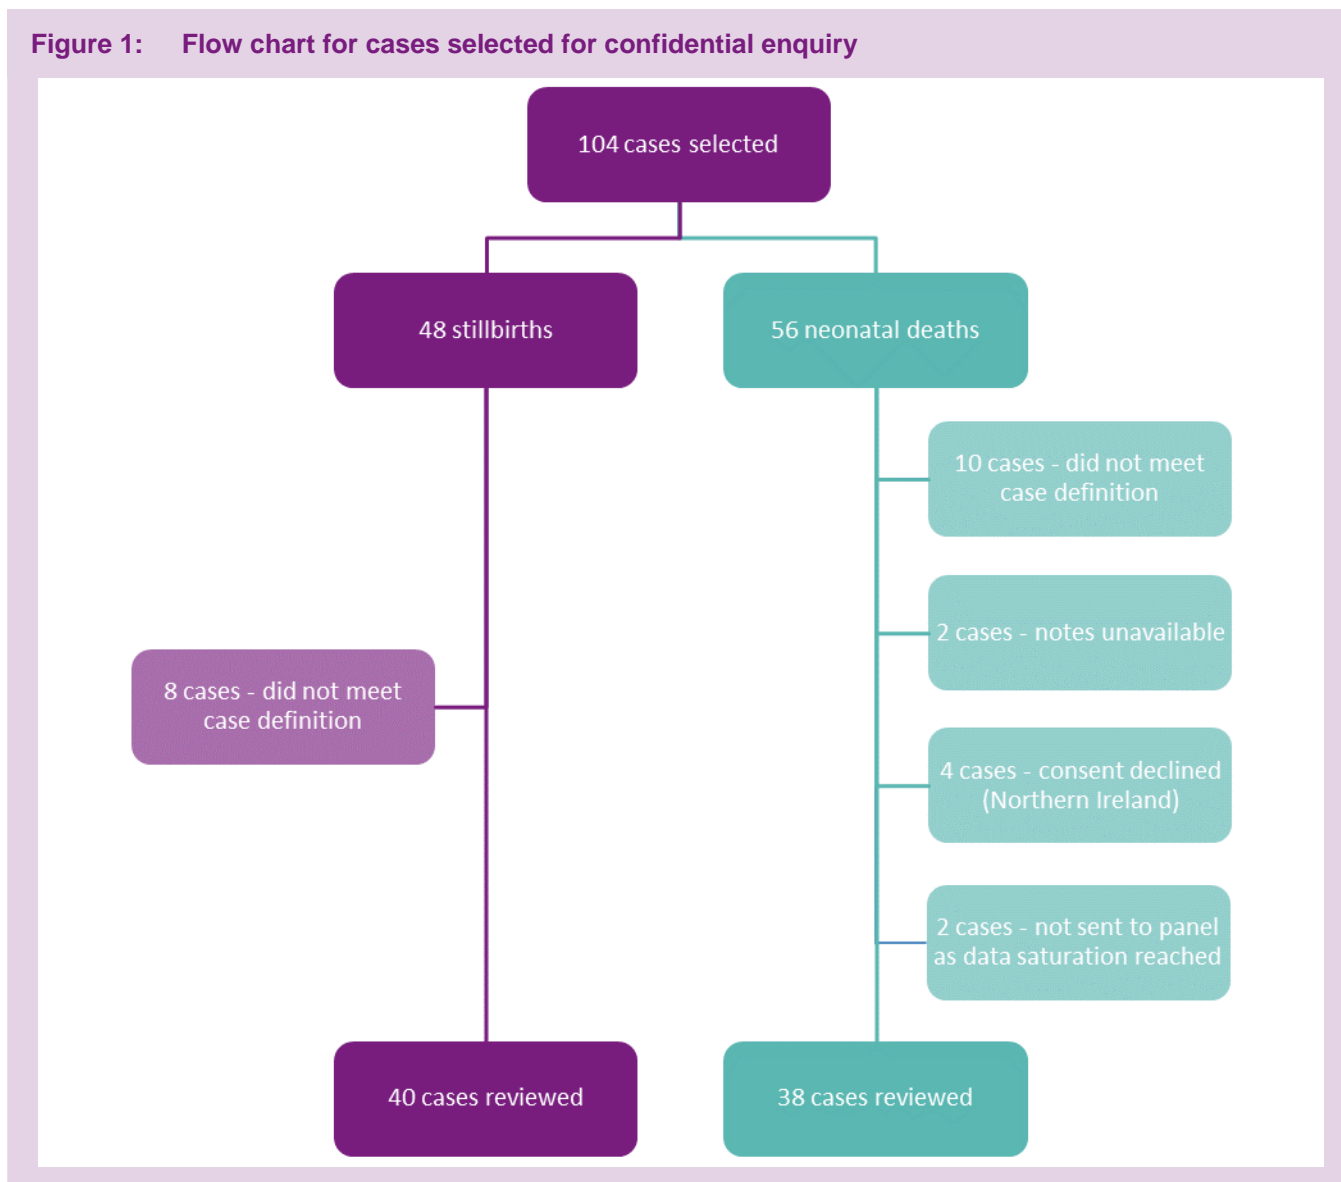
Figure 1: Flow chart for cases selected for confidential enquiry

104 cases selected

48 stillbirths

56 neonatal deaths

10 cases - did not meet case definition

2 cases - notes unavailable

8 cases - did not meet case definition

4 cases - consent declined (Northern Ireland)

2 cases - not sent to panel as data saturation reached

40 cases reviewed

38 cases reviewed